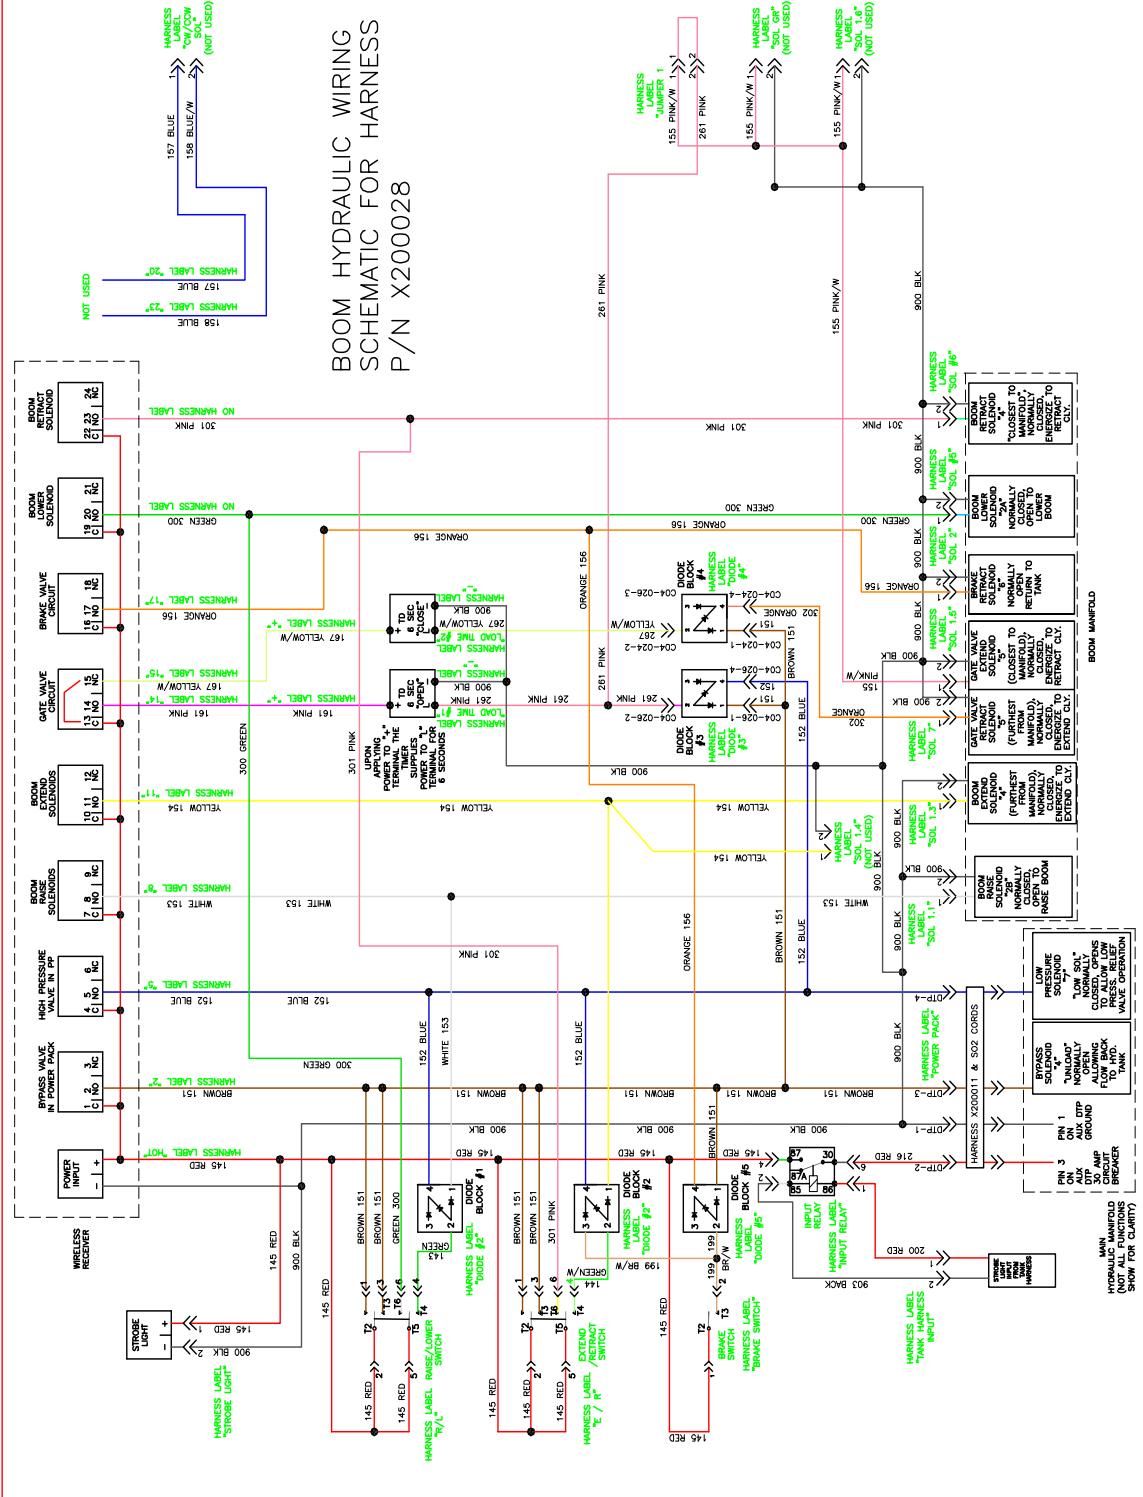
BOOM HYDRAULIC WIRING SCHEMATIC FOR HARNESS P/N X200028

HARNESS LABEL "CW/CCW SOL" (NOT USED)
157 BLUE
158 BLUE/W
HARNESS LABEL "20"
157 BLUE
HARNESS LABEL "23"
158 BLUE
NOT USED

HARNESS LABEL "JUMPER 1"
155 PINK/W
261 PINK
HARNESS LABEL "SOL GR" (NOT USED)
155 PINK/W
HARNESS LABEL "SOL 1.6" (NOT USED)
155 PINK/W

261 PINK
155 PINK/W
900 BLK

BOOM RETRACT SOLENOID
22 C
23 NO
24 NC
ON HARNESS LABEL
301 PINK
301 PINK
301 PINK
HARNESS LABEL "SOL #6"
BOOM RETRACT SOLENOID "4" "CLOSEST TO MANIFOLD" NORMALLY CLOSED, ENERGIZE TO RETRACT CLY.

BOOM LOWER SOLENOID
19 C
20 NO
21 NC
ON HARNESS LABEL
GREEN 300
GREEN 300
GREEN 300
HARNESS LABEL "SOL #5"
BOOM LOWER SOLENOID "2A" NORMALLY OPEN TO LOWER BOOM

ORANGE 156
ORANGE 158
ORANGE 156
ORANGE 156
HARNESS LABEL "SOL 2"
BRAKE RETRACT SOLENOID "5" NORMALLY RETURN TO TANK

BRAKE VALVE CIRCUIT
16 C
17 NO
18 NC
HARNESS LABEL "17"
ORANGE 156

DIODE BLOCK #4
HARNESS LABEL "DIODE #4"
C04-026-3
C04-024-4
302 ORANGE
151
C04-024-2
C04-024-1
267
YELLOW/W

TD 6 SEC CLOSE
HARNESS LABEL "-"
900 BLK
267 YELLOW/W
HARNESS LABEL "LOAD TIME #2"
HARNESS LABEL "+"
167 YELLOW/W

GATE VALVE CIRCUIT
13 C
14 NO
15 NC
HARNESS LABEL "15"
167 YELLOW/W
HARNESS LABEL "14"
161 PINK
HARNESS LABEL "+"
161 PINK

TD 6 SEC OPEN
HARNESS LABEL "-"
900 BLK
261 PINK
HARNESS LABEL "LOAD TIME #1"
HARNESS LABEL "+"
UPON APPLYING POWER TO "+" TERMINAL THE TIMER SUPPLIES POWER TO "-" TERMINAL FOR 6 SECONDS
261 PINK
261 PINK
261 PINK

DIODE BLOCK #3
HARNESS LABEL "DIODE #3"
C04-026-4
152
151
C04-026-2
C04-026-1

BROWN 151
900 BLK
PINK/W
155
900 BLK
302 ORANGE
HARNESS LABEL "SOL 1.5"
GATE VALVE EXTEND SOLENOID "3" (CLOSEST TO MANIFOLD) NORMALLY CLOSED, ENERGIZE TO RETRACT CLY.
HARNESS LABEL "SOL 7"
GATE VALVE RETRACT SOLENOID "3" (FURTHEST FROM MANIFOLD) NORMALLY CLOSED, ENERGIZE TO EXTEND CLY.
BOOM MANIFOLD

300 GREEN
301 PINK
900 BLK
152 BLUE

BOOM EXTEND SOLENOIDS
10 C
11 NO
12 NC
HARNESS LABEL "11"
YELLOW 154
YELLOW 154
YELLOW 154
YELLOW 154
HARNESS LABEL "SOL 1.4" (NOT USED)
HARNESS LABEL "SOL 1.3"
BOOM EXTEND SOLENOID "4" (FURTHEST FROM MANIFOLD) NORMALLY CLOSED, ENERGIZE TO EXTEND CLY.

BOOM RAISE SOLENOIDS
7 C
8 NO
9 NC
HARNESS LABEL "8"
WHITE 153
WHITE 153
WHITE 153
900 BLK
900 BLK
HARNESS LABEL "SOL 1.1"
BOOM RAISE SOLENOID "2B" NORMALLY CLOSED, OPEN TO RAISE BOOM

301 PINK
ORANGE 156
BROWN 151
152 BLUE

HIGH PRESSURE VALVE IN PP
4 C
5 NO
6 NC
HARNESS LABEL "5"
152 BLUE
152 BLUE
DTP-4
LOW PRESSURE SOLENOID "LOW SOL" NORMALLY CLOSED, OPENS TO ALLOW LOW PRESS. RELIEF VALVE OPERATION

152 BLUE
WHITE 153
152 BLUE
300 GREEN
900 BLK
HARNESS LABEL "POWER PACK"
HARNESS X200011 & S02 CORDS

BYPASS VALVE IN POWER PACK
1 C
2 NO
3 NC
HARNESS LABEL "2"
BROWN 151
BROWN 151
BROWN 151
BROWN 151
BROWN 151
DTP-3
BYPASS SOLENOID "UNLOAD" "4" NORMALLY OPEN ALLOWING FLOW BACK TO HYD. TANK

900 BLK
900 BLK
900 BLK
DTP-1
PIN 1 ON DTP GROUND

POWER INPUT
-
+
HARNESS LABEL "HOT"
145 RED
145 RED
145 RED
145 RED
216 RED
DTP-2
PIN 3 ON AUX DTP 30 AMP CIRCUIT BREAKER

BROWN 151
87
30
87A
85
86
INPUT RELAY
HARNESS LABEL "INPUT RELAY"
200 RED
903 BACK
STROBE LIGHT INPUT FROM TANK HARNESS
HARNESS LABEL "TANK HARNESS INPUT"

WIRELESS RECEIVER
145 RED
900 BLK
STROBE LIGHT
+
-
145 RED
900 BLK
HARNESS LABEL "STROBE LIGHT"

145 RED
BROWN 151
BROWN 151
GREEN 300
GREEN 143
DIODE BLOCK #1
HARNESS LABEL "DIODE #2"
T2
T3
T6
T4
T5
145 RED
145 RED
HARNESS LABEL "R/L"
RAISE/LOWER SWITCH

145 RED
BROWN 151
BROWN 151
301 PINK
GREEN/W 144
DIODE BLOCK #2
HARNESS LABEL "DIODE #2"
T2
T3
T6
T4
T5
145 RED
145 RED
HARNESS LABEL "E / R"
EXTEND /RETRACT SWITCH

BR/W 199
199 BR/W
DIODE BLOCK #5
HARNESS LABEL "DIODE #5"
145 RED
T2
T3
BRAKE SWITCH
HARNESS LABEL "BRAKE SWITCH"
145 RED

MAIN HYDRAULIC MANIFOLD (NOT ALL FUNCTIONS SHOW FOR CLARITY)